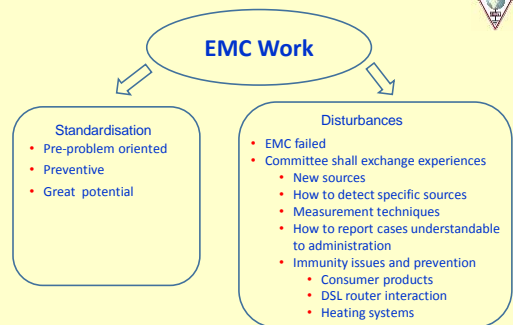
EMC Work

Standardisation
- Pre-problem oriented
- Preventive
- Great potential

Disturbances
- EMC failed
- Committee shall exchange experiences
  - New sources
  - How to detect specific sources
  - Measurement techniques
  - How to report cases understandable to administration
  - Immunity issues and prevention
    - Consumer products
    - DSL router interaction
    - Heating systems